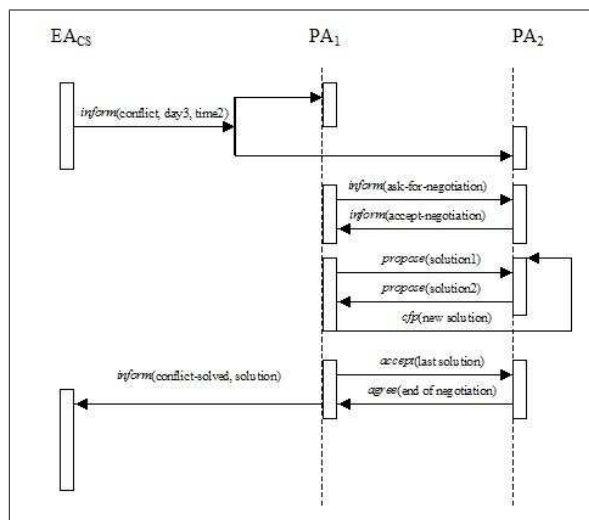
$EA_{CS}$

$PA_1$

$PA_2$

inform(conflict, day3, time2)

inform(ask-for-negotiation)

inform(accept-negotiation)

propose(solution1)

propose(solution2)

cfp(new solution)

inform(conflict-solved, solution)

accept(last solution)

agree(end of negotiation)